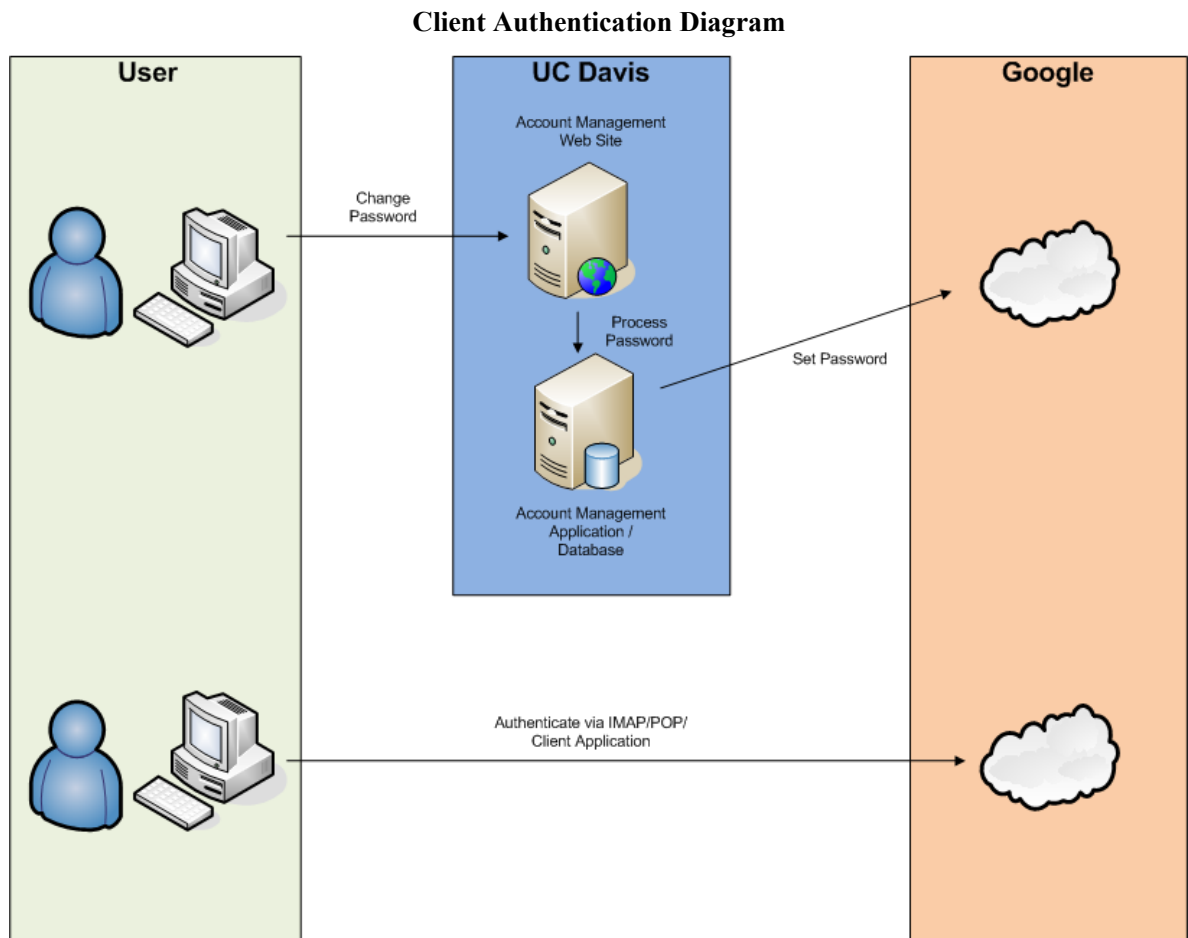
Client Authentication Diagram

User

UC Davis

Google

Account Management Web Site

Change Password

Process Password

Set Password

Account Management Application / Database

Authenticate via IMAP/POP/ Client Application